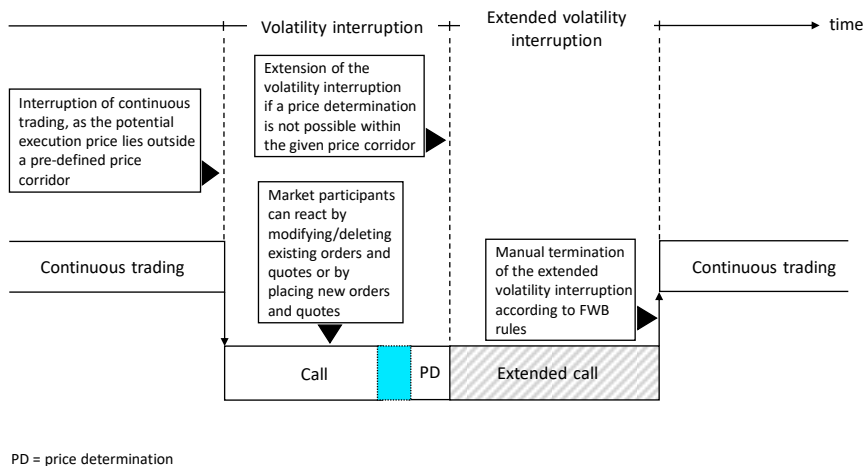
Volatility interruption

Extended volatility interruption

time

Interruption of continuous trading, as the potential execution price lies outside a pre-defined price corridor

Extension of the volatility interruption if a price determination is not possible within the given price corridor

Market participants can react by modifying/deleting existing orders and quotes or by placing new orders and quotes

Continuous trading

Manual termination of the extended volatility interruption according to FWB rules

Continuous trading

Call

PD

Extended call

PD = price determination